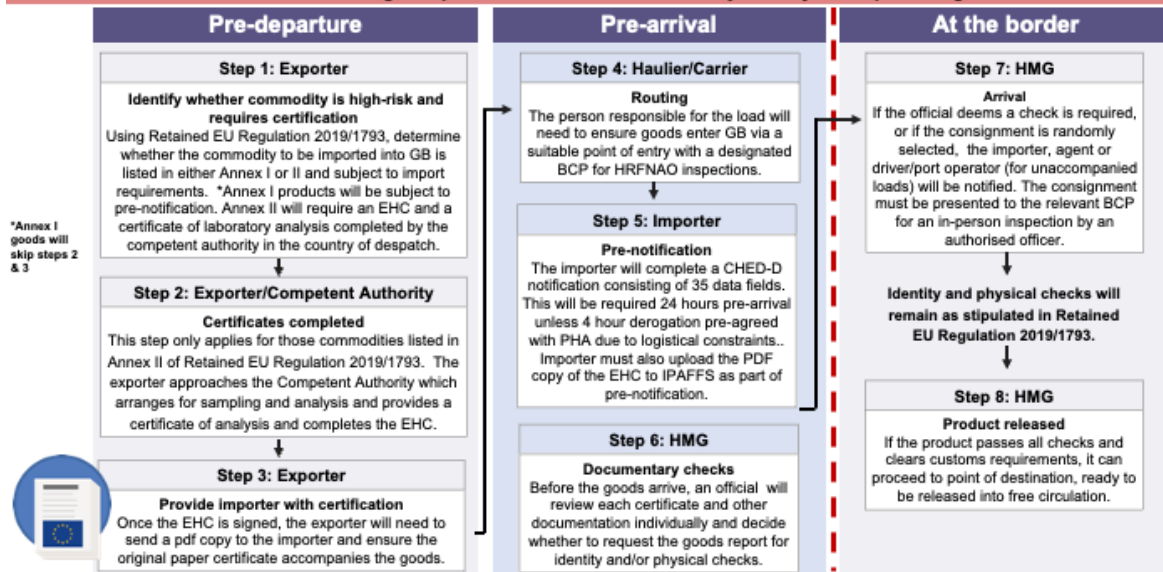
Pre-departure

Step 1: Exporter

Identify whether commodity is high-risk and requires certification
Using Retained EU Regulation 2019/1793, determine whether the commodity to be imported into GB is listed in either Annex I or II and subject to import requirements. *Annex I products will be subject to pre-notification. Annex II will require an EHC and a certificate of laboratory analysis completed by the competent authority in the country of despatch.

*Annex I goods will skip steps 2 & 3

Step 2: Exporter/Competent Authority

Certificates completed
This step only applies for those commodities listed in Annex II of Retained EU Regulation 2019/1793. The exporter approaches the Competent Authority which arranges for sampling and analysis and provides a certificate of analysis and completes the EHC.

Step 3: Exporter

Provide importer with certification
Once the EHC is signed, the exporter will need to send a pdf copy to the importer and ensure the original paper certificate accompanies the goods.

Pre-arrival

Step 4: Haulier/Carrier

Routing
The person responsible for the load will need to ensure goods enter GB via a suitable point of entry with a designated BCP for HRFNAO inspections.

Step 5: Importer

Pre-notification
The importer will complete a CHED-D notification consisting of 35 data fields. This will be required 24 hours pre-arrival unless 4 hour derogation pre-agreed with PHA due to logistical constraints.. Importer must also upload the PDF copy of the EHC to IPAFFS as part of pre-notification.

Step 6: HMG

Documentary checks
Before the goods arrive, an official will review each certificate and other documentation individually and decide whether to request the goods report for identity and/or physical checks.

At the border

Step 7: HMG

Arrival
If the official deems a check is required, or if the consignment is randomly selected, the importer, agent or driver/port operator (for unaccompanied loads) will be notified. The consignment must be presented to the relevant BCP for an in-person inspection by an authorised officer.

Identity and physical checks will remain as stipulated in Retained EU Regulation 2019/1793.

Step 8: HMG

Product released
If the product passes all checks and clears customs requirements, it can proceed to point of destination, ready to be released into free circulation.